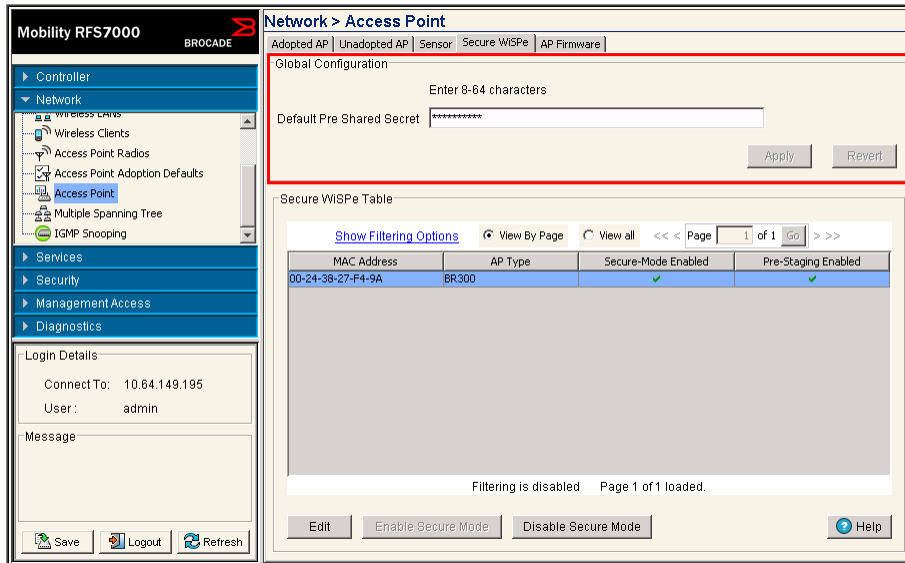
Mobility RFS7000
BROCADE

Controller
Network
Wireless LANs
Wireless Clients
Access Point Radios
Access Point Adoption Defaults
Access Point
Multiple Spanning Tree
IGMP Snooping
Services
Security
Management Access
Diagnostics

Login Details
Connect To: 10.64.149.195
User : admin

Message

Save
Logout
Refresh

Network > Access Point

Adopted AP | Unadopted AP | Sensor | Secure WiSPe | AP Firmware

Global Configuration
Enter 8-64 characters
Default Pre Shared Secret **********
Apply
Revert

Secure WiSPe Table
Show Filtering Options
View By Page
View all
<< < Page 1 of 1 Go > >>

| MAC Address | AP Type | Secure-Mode Enabled | Pre-Staging Enabled |
|---|---|---|---|
| 00-24-38-27-F4-9A | BR300 | ✔ | ✔ |

Filtering is disabled Page 1 of 1 loaded.

Edit
Enable Secure Mode
Disable Secure Mode
Help